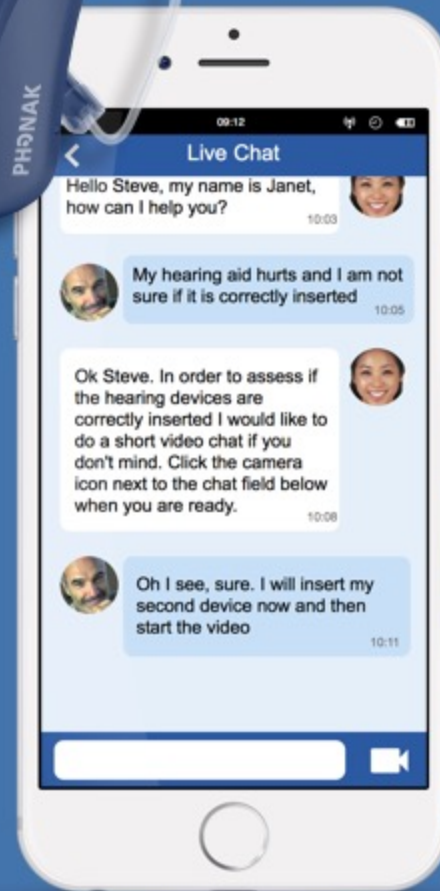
PHONAK

09:12

Live Chat

Hello Steve, my name is Janet, how can I help you?
10:03

My hearing aid hurts and I am not sure if it is correctly inserted
10:05

Ok Steve. In order to assess if the hearing devices are correctly inserted I would like to do a short video chat if you don't mind. Click the camera icon next to the chat field below when you are ready.
10:08

Oh I see, sure. I will insert my second device now and then start the video
10:11